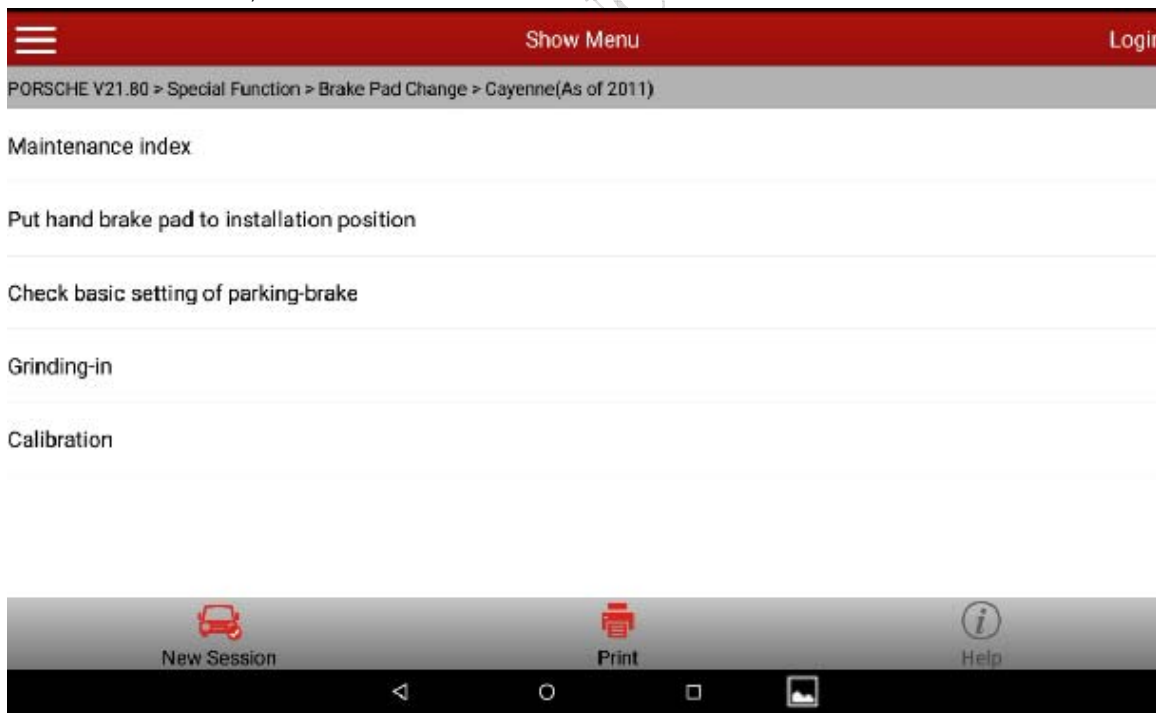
Show Menu

Logi

PORSCHE V21.80 > Special Function > Brake Pad Change > Cayenne(As of 2011)

Maintenance index

Put hand brake pad to installation position

Check basic setting of parking-brake

Grinding-in

Calibration

New Session

Print

Help